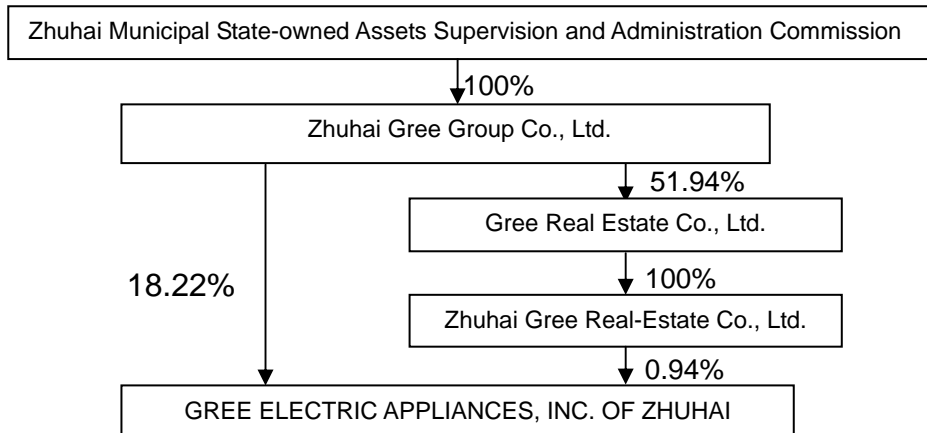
Zhuhai Municipal State-owned Assets Supervision and Administration Commission

100%

Zhuhai Gree Group Co., Ltd.

51.94%

Gree Real Estate Co., Ltd.

18.22%

100%

Zhuhai Gree Real-Estate Co., Ltd.

0.94%

GREE ELECTRIC APPLIANCES, INC. OF ZHUHAI